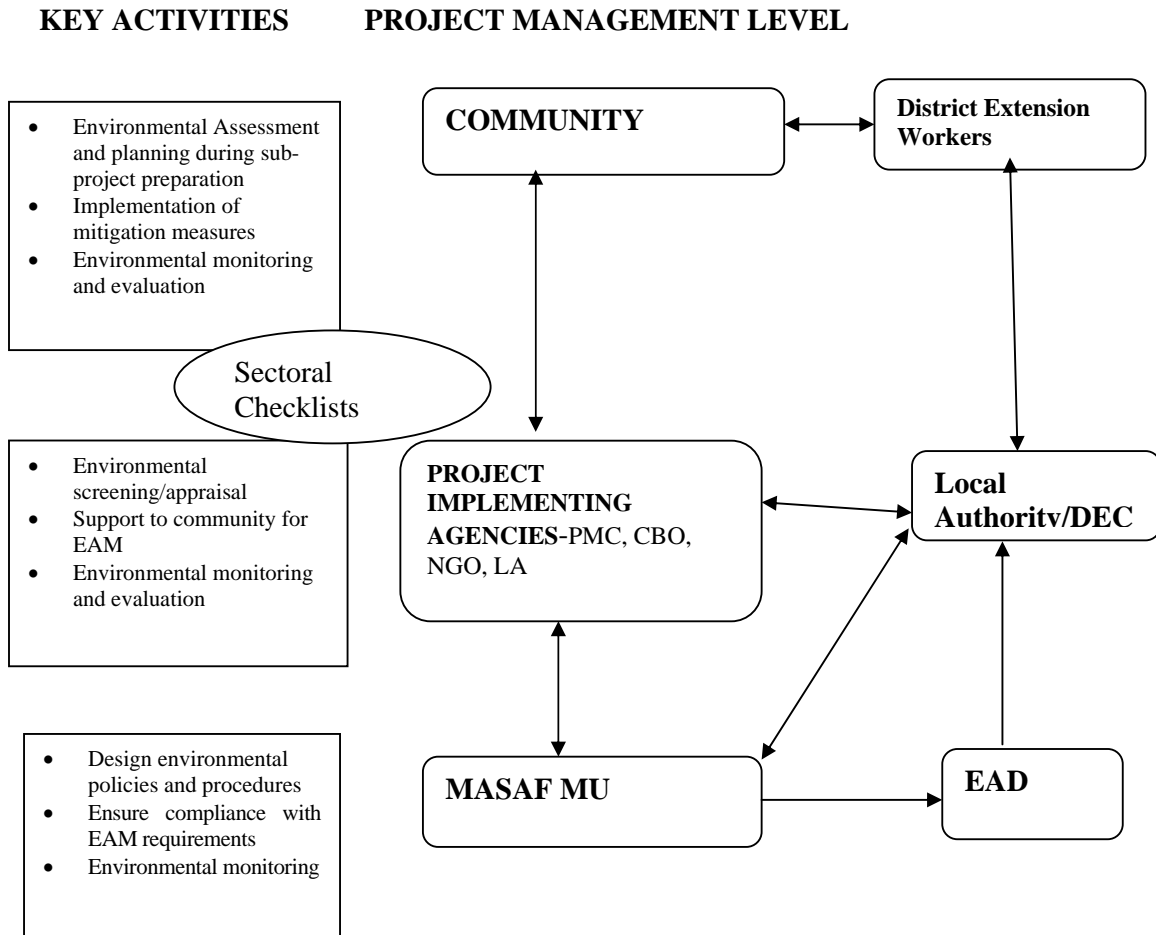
KEY ACTIVITIES PROJECT MANAGEMENT LEVEL

- Environmental Assessment and planning during sub-project preparation
- Implementation of mitigation measures
- Environmental monitoring and evaluation

COMMUNITY

District Extension Workers

Sectoral Checklists

- Environmental screening/appraisal
- Support to community for EAM
- Environmental monitoring and evaluation

PROJECT IMPLEMENTING AGENCIES-PMC, CBO, NGO, LA

Local Authoritv/DEC

- Design environmental policies and procedures
- Ensure compliance with EAM requirements
- Environmental monitoring

MASAF MU

EAD